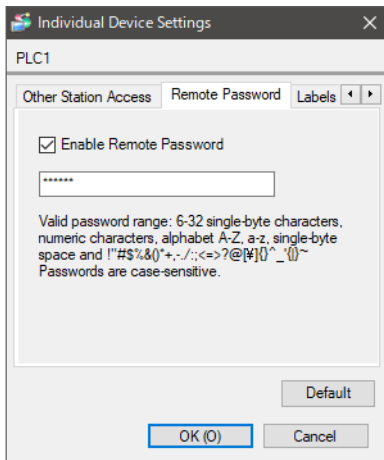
Individual Device Settings

PLC1

Other Station Access | Remote Password | Labels

Enable Remote Password

******

Valid password range: 6-32 single-byte characters, numeric characters, alphabet A-Z, a-z, single-byte space and !"#$%&()*+,-./:;<=>?@[¥]{}^_`{|}~
Passwords are case-sensitive.

Default

OK (O)

Cancel